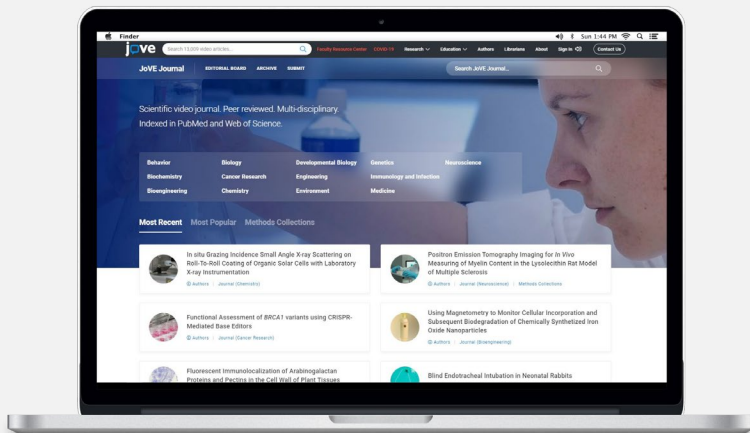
Finder

Sun 1:44 PM

JoVE

Search 13,000 video articles...

Faculty Resource Center COVID-19 Research Education Authors Librarians About Sign In Contact Us

JoVE Journal EDITORIAL BOARD ARCHIVE SUBMIT

Search JoVE Journal...

Scientific video journal. Peer reviewed. Multi-disciplinary. Indexed in PubMed and Web of Science.

| Behavior | Biology | Developmental Biology | Genetics | Neuroscience |
|---|---|---|---|---|
| Biochemistry | Cancer Research | Engineering | Immunology and Infection | |
| Bioengineering | Chemistry | Environment | Medicine | |

Most Recent Most Popular Methods Collections

In situ Grazing Incidence Small Angle X-ray Scattering on Roll-To-Roll Coating of Organic Solar Cells with Laboratory X-ray Instrumentation

Authors | Journal (Chemistry)

Positron Emission Tomography Imaging for In Vivo Measuring of Myelin Content in the Lysolecithin Rat Model of Multiple Sclerosis

Authors | Journal (Neuroscience) | Methods Collections

Functional Assessment of BRCA1 variants using CRISPR-Mediated Base Editors

Authors | Journal (Cancer Research)

Using Magnetometry to Monitor Cellular Incorporation and Subsequent Biodegradation of Chemically Synthetized Iron Oxide Nanoparticles

Authors | Journal (Bioengineering)

Fluorescent Immunolocalization of Arabinogalactan Proteins and Pectins in the Cell Wall of Plant Tissues

Blind Endotracheal Intubation in Neonatal Rabbits